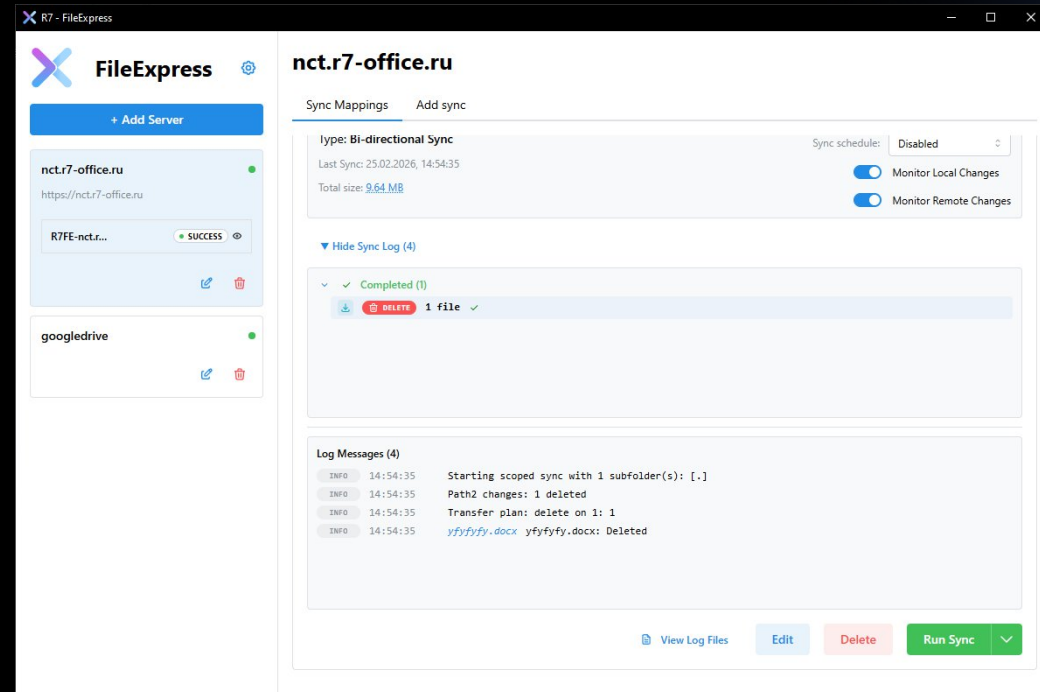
R7 - FileExpress

FileExpress

+ Add Server

nct.r7-office.ru
https://nct.r7-office.ru
R7FE-nct.r... SUCCESS

googledrive

nct.r7-office.ru

Sync Mappings Add sync

Type: Bi-directional Sync
Last Sync: 25.02.2026, 14:54:35
Total size: 9.64 MB

Sync schedule: Disabled
Monitor Local Changes
Monitor Remote Changes

▼ Hide Sync Log (4)

Completed (1)
DELETE 1 file

Log Messages (4)
INFO 14:54:35 Starting scoped sync with 1 subfolder(s): [.]
INFO 14:54:35 Path2 changes: 1 deleted
INFO 14:54:35 Transfer plan: delete on 1: 1
INFO 14:54:35 yfyfyfy.docx yfyfyfy.docx: Deleted

View Log Files Edit Delete Run Sync